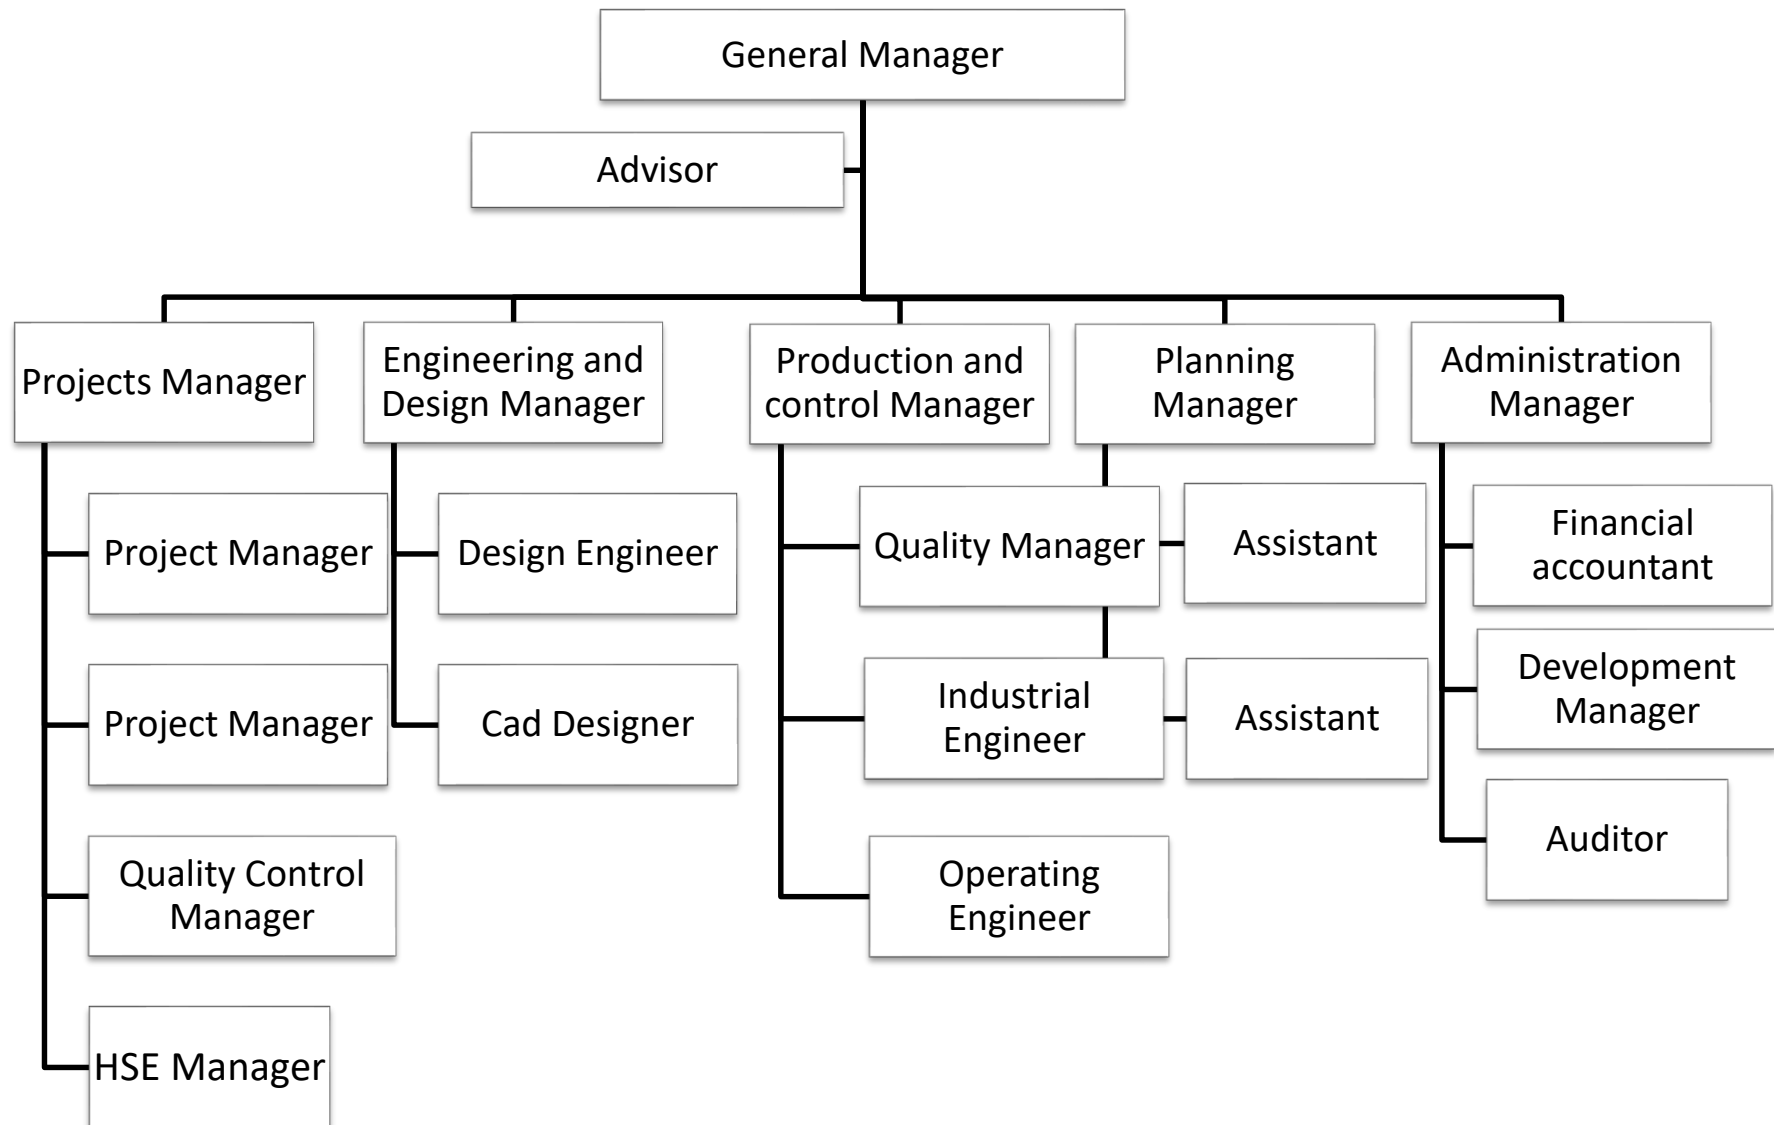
General Manager

Advisor

Projects Manager

Engineering and Design Manager

Production and control Manager

Planning Manager

Administration Manager

Project Manager

Project Manager

Quality Control Manager

HSE Manager

Design Engineer

Cad Designer

Quality Manager

Assistant

Industrial Engineer

Assistant

Operating Engineer

Financial accountant

Development Manager

Auditor